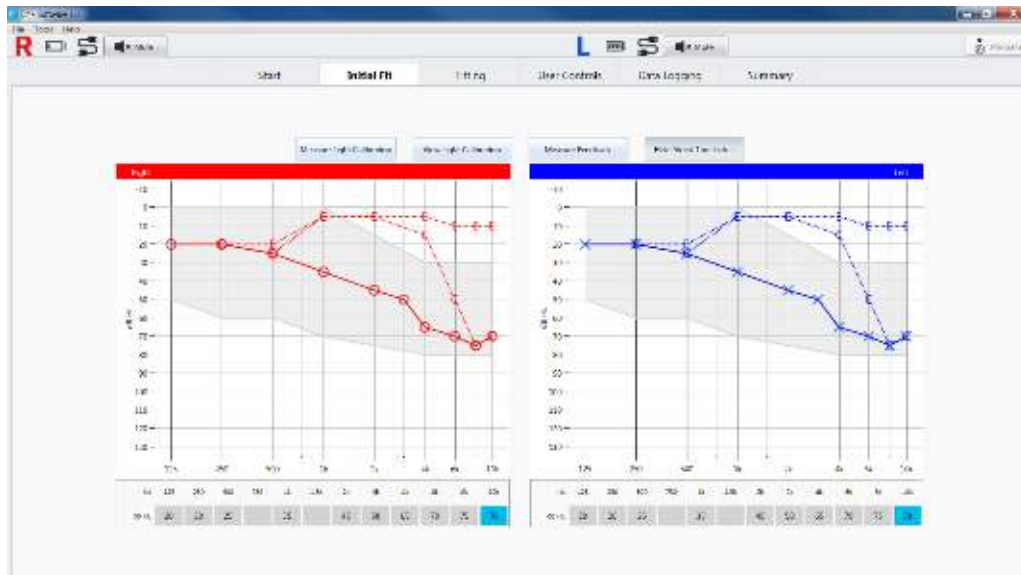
File Tools Help

R

L

Start
Initial Fit
Fitting
User Controls
Data Logging
Summary

Measure Right Calibration
Measure Left Calibration
Measure Feedback
Edit Patient Thresholds

Right
-10
0
10
20
30
40
50
60
70
80
90
100
110
120
130
dB HL
125
250
500
1k
2k
4k
8k

Left
-10
0
10
20
30
40
50
60
70
80
90
100
110
120
130
dB HL
125
250
500
1k
2k
4k
8k

| Hz | 125 | 250 | 500 | 750 | 1k | 1.5k | 2k | 3k | 4k | 6k | 8k |
|---|---|---|---|---|---|---|---|---|---|---|---|
| dB HL | 20 | 20 | 25 | | 35 | | 45 | 50 | 60 | 70 | 70 |

| Hz | 125 | 250 | 500 | 750 | 1k | 1.5k | 2k | 3k | 4k | 6k | 8k |
|---|---|---|---|---|---|---|---|---|---|---|---|
| dB HL | 20 | 20 | 25 | | 35 | | 45 | 50 | 55 | 70 | 70 |